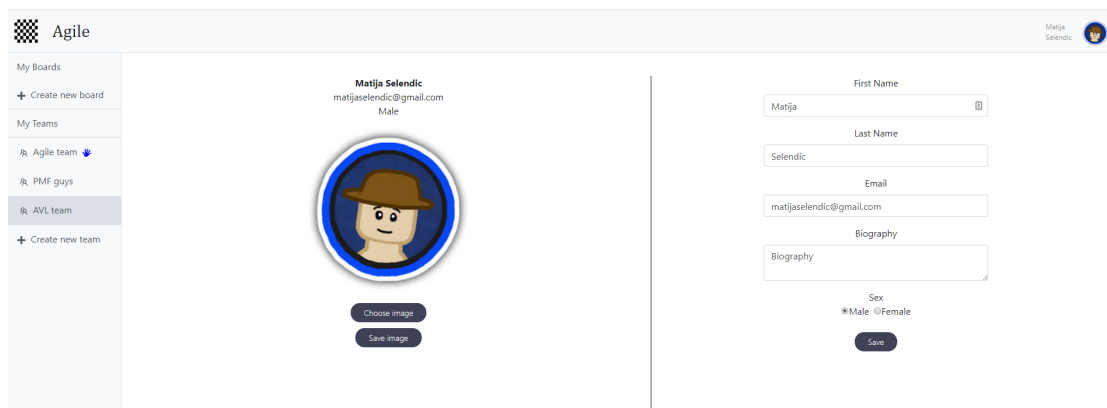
Agile

Matija Selendic

My Boards

+ Create new board

My Teams

Agile team

PMF guys

AVL team

+ Create new team

Matija Selendic
matijaselendic@gmail.com
Male

Choose image

Save image

First Name

Matija

Last Name

Selendic

Email

matijaselendic@gmail.com

Biography

Biography

Sex
Male Female

Save